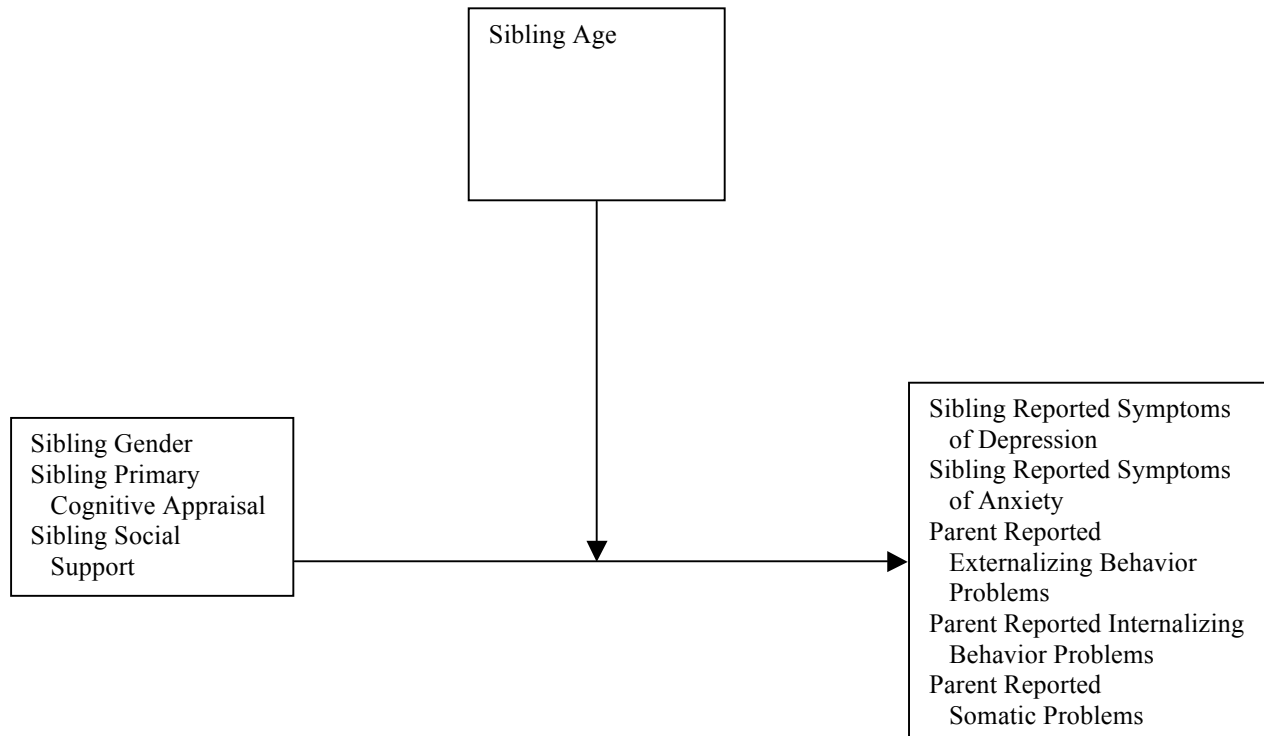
Sibling Age

Sibling Gender
Sibling Primary Cognitive Appraisal
Sibling Social Support

Sibling Reported Symptoms of Depression
Sibling Reported Symptoms of Anxiety
Parent Reported Externalizing Behavior Problems
Parent Reported Internalizing Behavior Problems
Parent Reported Somatic Problems